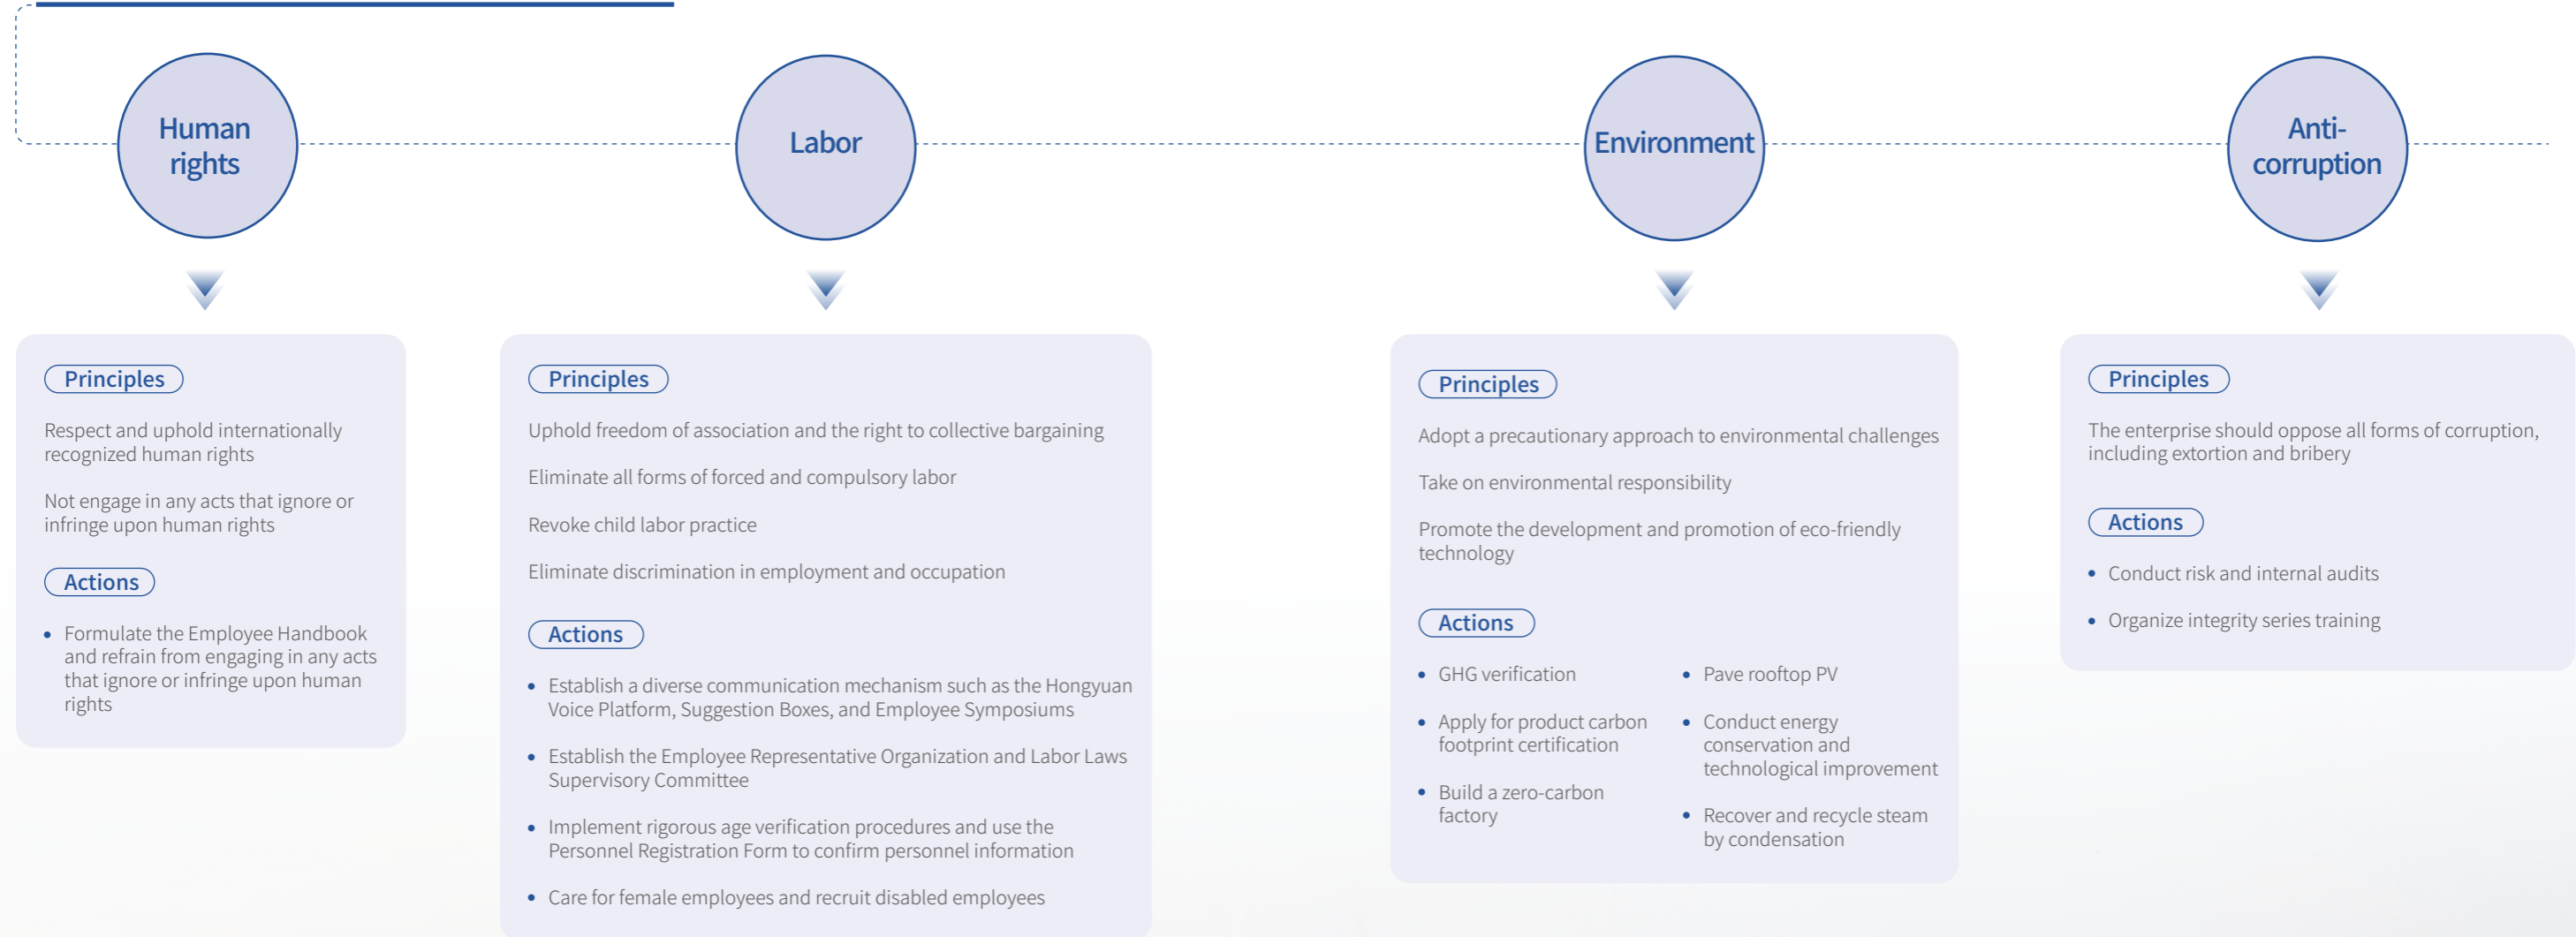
Human rights

Principles

Respect and uphold internationally recognized human rights

Not engage in any acts that ignore or infringe upon human rights

Actions

- Formulate the Employee Handbook and refrain from engaging in any acts that ignore or infringe upon human rights

Labor

Principles

Uphold freedom of association and the right to collective bargaining

Eliminate all forms of forced and compulsory labor

Revoke child labor practice

Eliminate discrimination in employment and occupation

Actions

- Establish a diverse communication mechanism such as the Hongyuan Voice Platform, Suggestion Boxes, and Employee Symposiums
- Establish the Employee Representative Organization and Labor Laws Supervisory Committee
- Implement rigorous age verification procedures and use the Personnel Registration Form to confirm personnel information
- Care for female employees and recruit disabled employees

Environment

Principles

Adopt a precautionary approach to environmental challenges

Take on environmental responsibility

Promote the development and promotion of eco-friendly technology

Actions

- GHG verification
- Apply for product carbon footprint certification
- Build a zero-carbon factory
- Pave rooftop PV
- Conduct energy conservation and technological improvement
- Recover and recycle steam by condensation

Anti-corruption

Principles

The enterprise should oppose all forms of corruption, including extortion and bribery

Actions

- Conduct risk and internal audits
- Organize integrity series training